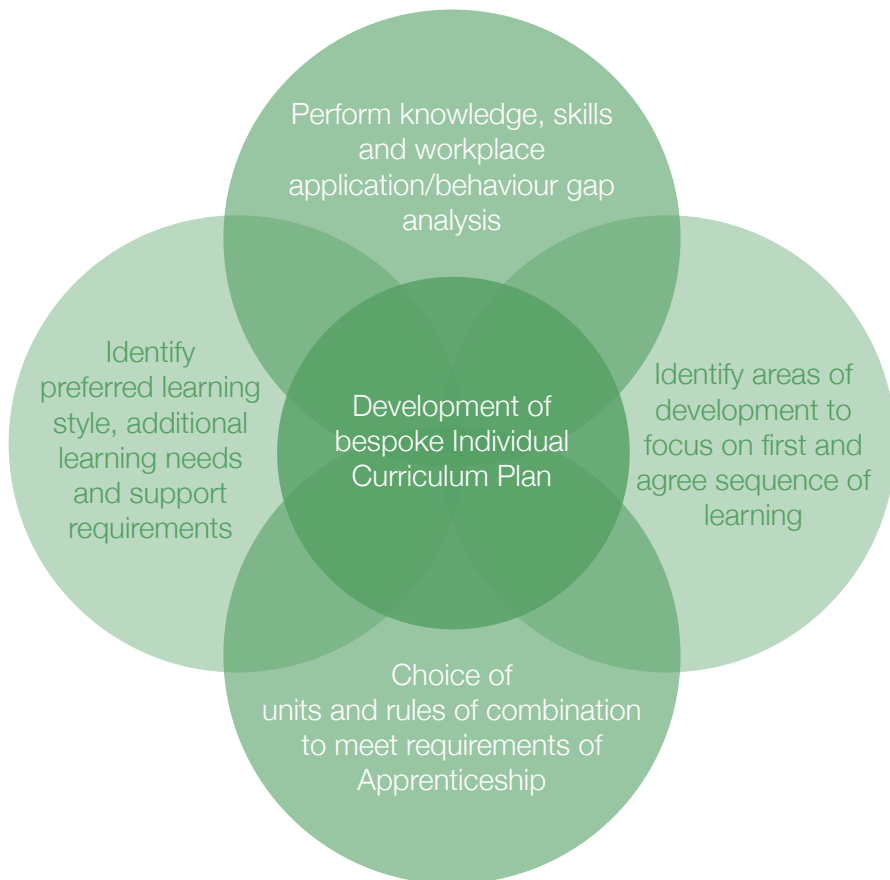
Perform knowledge, skills and workplace application/behaviour gap analysis

Identify preferred learning style, additional learning needs and support requirements

Development of bespoke Individual Curriculum Plan

Identify areas of development to focus on first and agree sequence of learning

Choice of units and rules of combination to meet requirements of Apprenticeship